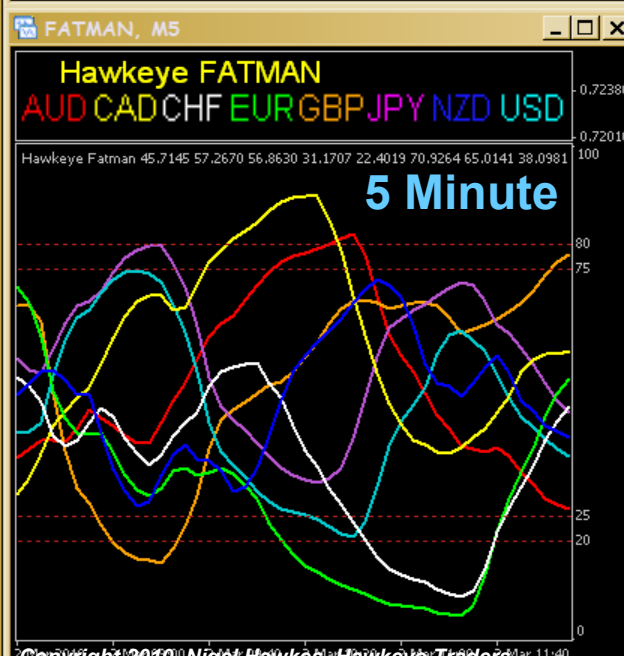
FATMAN, M5

Hawkeye FATMAN
AUD CAD CHF EUR GBP JPY NZD USD

0.72380
0.72010

Hawkeye Fatman 45.7145 57.2670 56.8630 31.1707 22.4019 70.9264 65.0141 38.0981

5 Minute

100
80
75
25
20
0

Copyright 2010 Nigel Hawkes - Hawkeye Traders

Mar 11:40